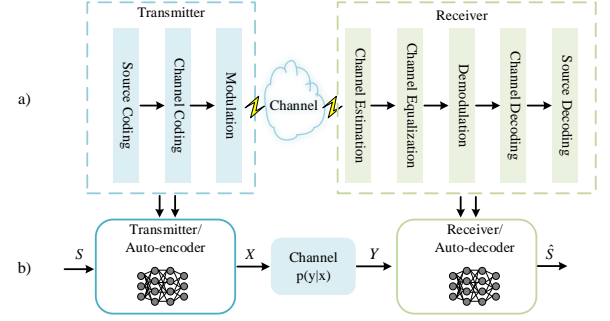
a)

Transmitter

Source Coding

Channel Coding

Modulation

Channel

Receiver

Channel Estimation

Channel Equalization

Demodulation

Channel Decoding

Source Decoding

b)

$S$

Transmitter/ Auto-encoder

$X$

Channel p(y|x)

$Y$

Receiver/ Auto-decoder

$\hat{S}$